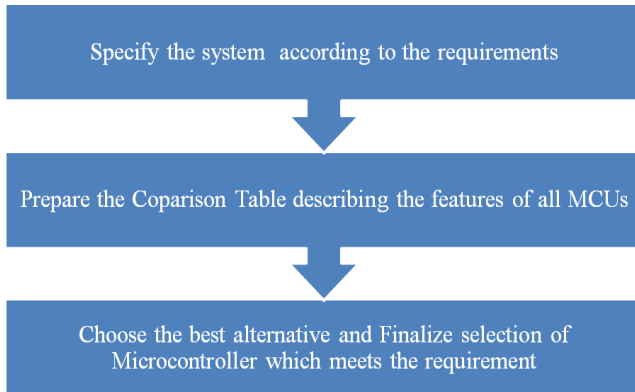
Specify the system according to the requirements

Prepare the Coparison Table describing the features of all MCUs

Choose the best alternative and Finalize selection of Microcontroller which meets the requirement